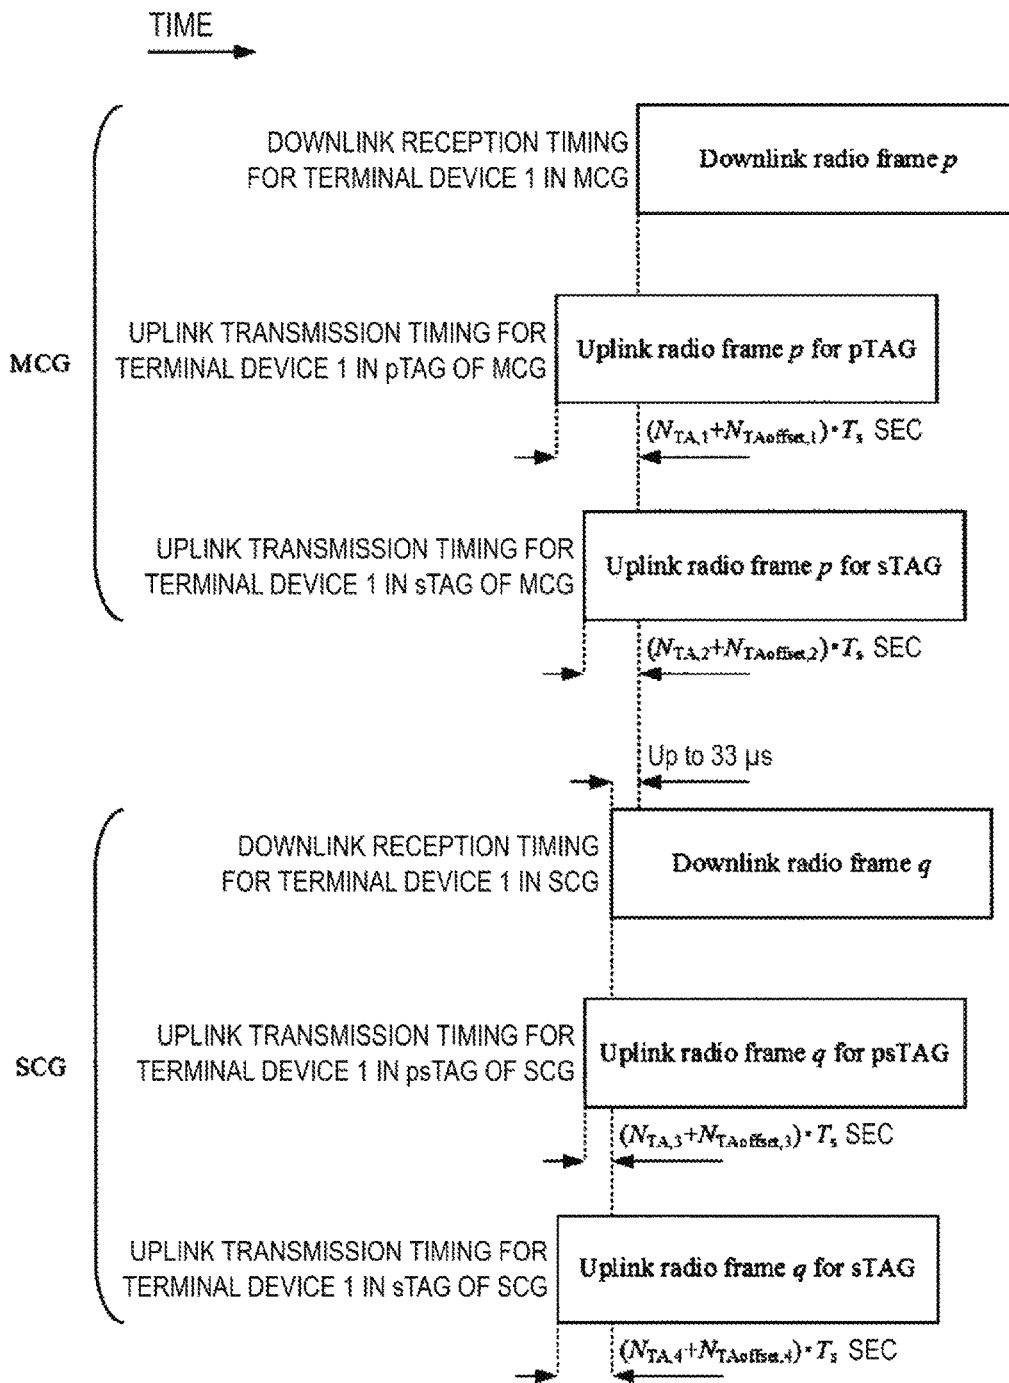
TIME

MCG

DOWNLINK RECEPTION TIMING FOR TERMINAL DEVICE 1 IN MCG

Downlink radio frame $p$

UPLINK TRANSMISSION TIMING FOR TERMINAL DEVICE 1 IN pTAG OF MCG

Uplink radio frame $p$ for pTAG

$(N_{TA,1}+N_{TAoffset,1})\cdot T_s$ SEC

UPLINK TRANSMISSION TIMING FOR TERMINAL DEVICE 1 IN sTAG OF MCG

Uplink radio frame $p$ for sTAG

$(N_{TA,2}+N_{TAoffset,2})\cdot T_s$ SEC

Up to 33 μs

SCG

DOWNLINK RECEPTION TIMING FOR TERMINAL DEVICE 1 IN SCG

Downlink radio frame $q$

UPLINK TRANSMISSION TIMING FOR TERMINAL DEVICE 1 IN psTAG OF SCG

Uplink radio frame $q$ for psTAG

$(N_{TA,3}+N_{TAoffset,3})\cdot T_s$ SEC

UPLINK TRANSMISSION TIMING FOR TERMINAL DEVICE 1 IN sTAG OF SCG

Uplink radio frame $q$ for sTAG

$(N_{TA,4}+N_{TAoffset,4})\cdot T_s$ SEC